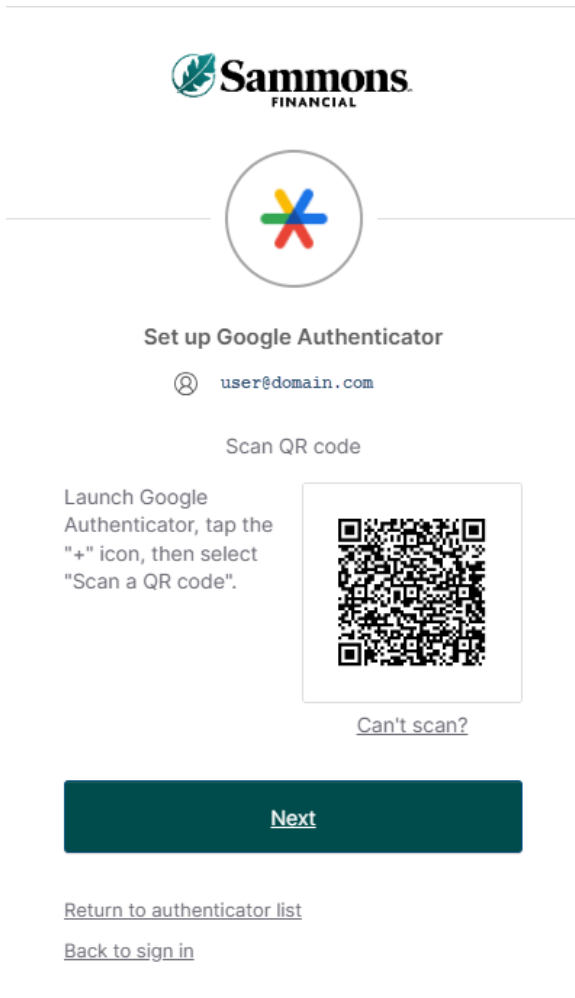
Sammons
FINANCIAL

Set up Google Authenticator

user@domain.com

Scan QR code

Launch Google Authenticator, tap the "+" icon, then select "Scan a QR code".

Can't scan?

Next

Return to authenticator list

Back to sign in